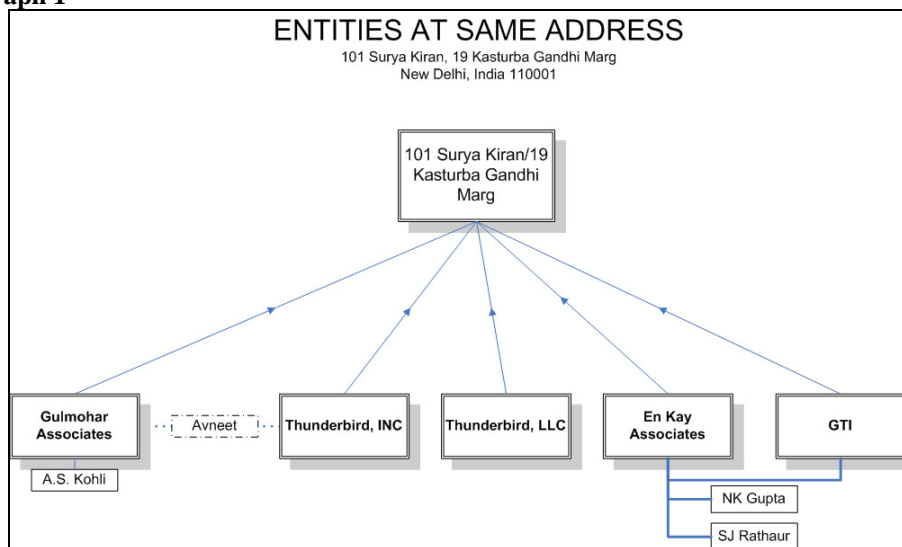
aph 1

ENTITIES AT SAME ADDRESS

101 Surya Kiran, 19 Kasturba Gandhi Marg
New Delhi, India 110001

101 Surya Kiran/19 Kasturba Gandhi Marg

Gulmohar Associates

Avneet

Thunderbird, INC

Thunderbird, LLC

En Kay Associates

GTI

A.S. Kohli

NK Gupta

SJ Rathaur